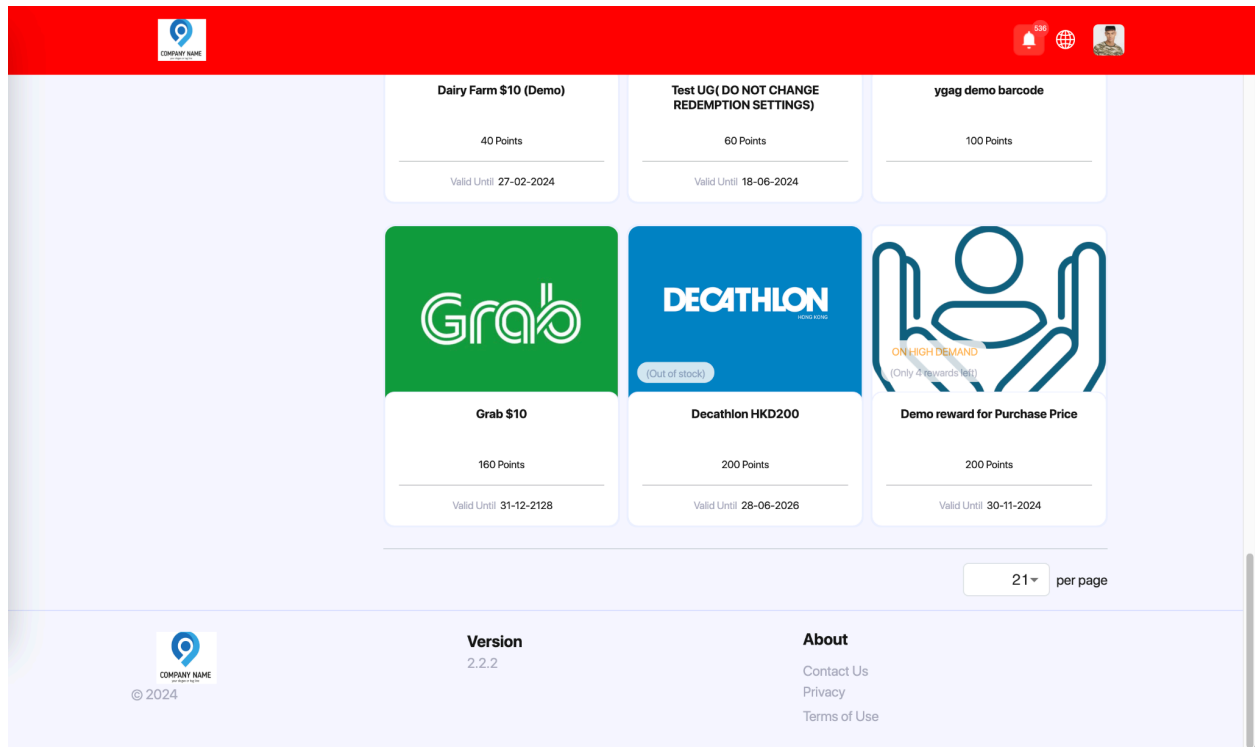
COMPANY NAME

536

Dairy Farm $10 (Demo)

40 Points

Valid Until 27-02-2024

Test UG( DO NOT CHANGE REDEMPTION SETTINGS)

60 Points

Valid Until 18-06-2024

ygag demo barcode

100 Points

Grab

Grab $10

160 Points

Valid Until 31-12-2128

DECATHLON

HONG KONG

(Out of stock)

Decathlon HKD200

200 Points

Valid Until 28-06-2026

ON HIGH DEMAND

(Only 4 rewards left)

Demo reward for Purchase Price

200 Points

Valid Until 30-11-2024

21 per page

COMPANY NAME

© 2024

Version

2.2.2

About

Contact Us

Privacy

Terms of Use